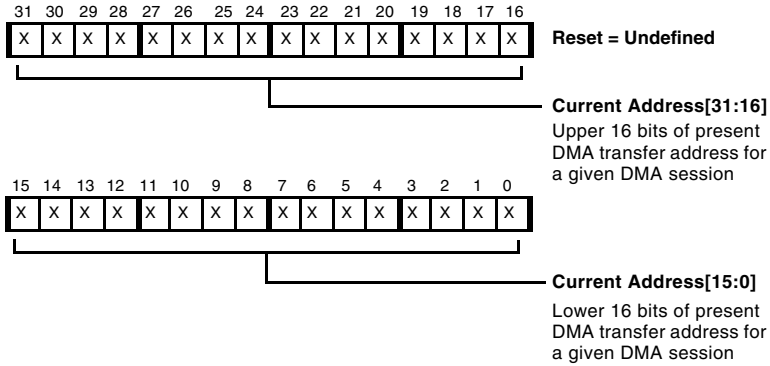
| 31 | 30 | 29 | 28 | 27 | 26 | 25 | 24 | 23 | 22 | 21 | 20 | 19 | 18 | 17 | 16 |
|---|---|---|---|---|---|---|---|---|---|---|---|---|---|---|---|
| X | X | X | X | X | X | X | X | X | X | X | X | X | X | X | X |

**Reset = Undefined**

**Current Address[31:16]**
Upper 16 bits of present DMA transfer address for a given DMA session

| 15 | 14 | 13 | 12 | 11 | 10 | 9 | 8 | 7 | 6 | 5 | 4 | 3 | 2 | 1 | 0 |
|---|---|---|---|---|---|---|---|---|---|---|---|---|---|---|---|
| X | X | X | X | X | X | X | X | X | X | X | X | X | X | X | X |

**Current Address[15:0]**
Lower 16 bits of present DMA transfer address for a given DMA session